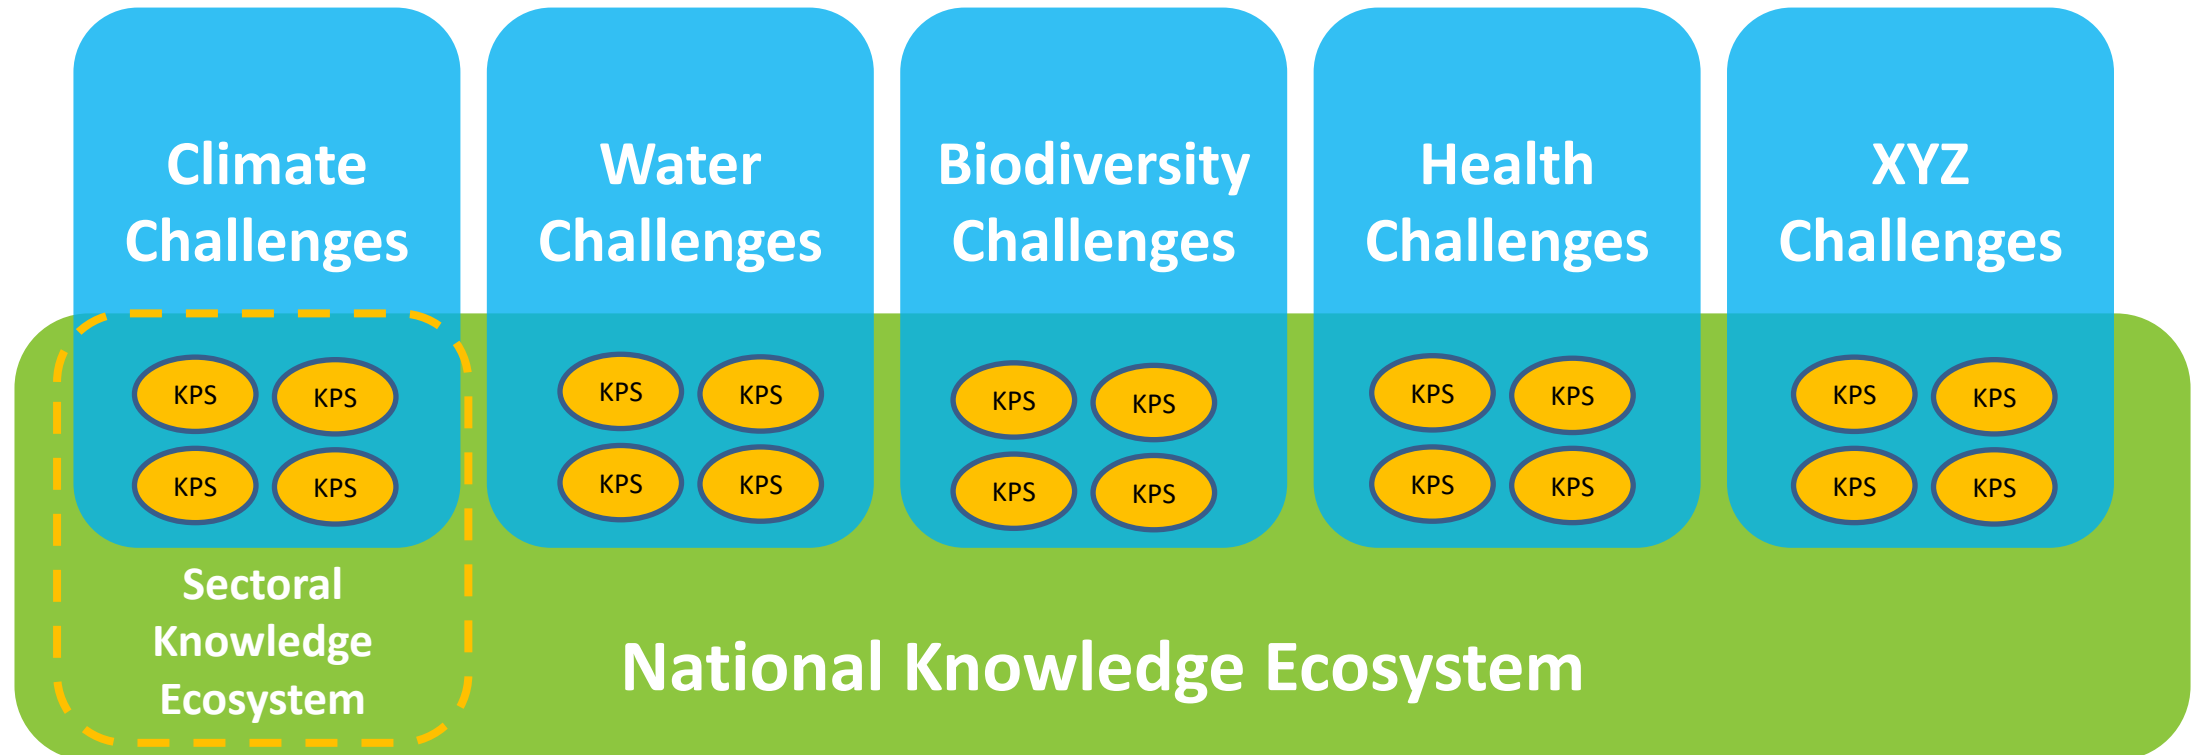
Climate Challenges

KPS KPS
KPS KPS

Water Challenges

KPS KPS
KPS KPS

Biodiversity Challenges

KPS KPS
KPS KPS

Health Challenges

KPS KPS
KPS KPS

XYZ Challenges

KPS KPS
KPS KPS

Sectoral Knowledge Ecosystem

National Knowledge Ecosystem